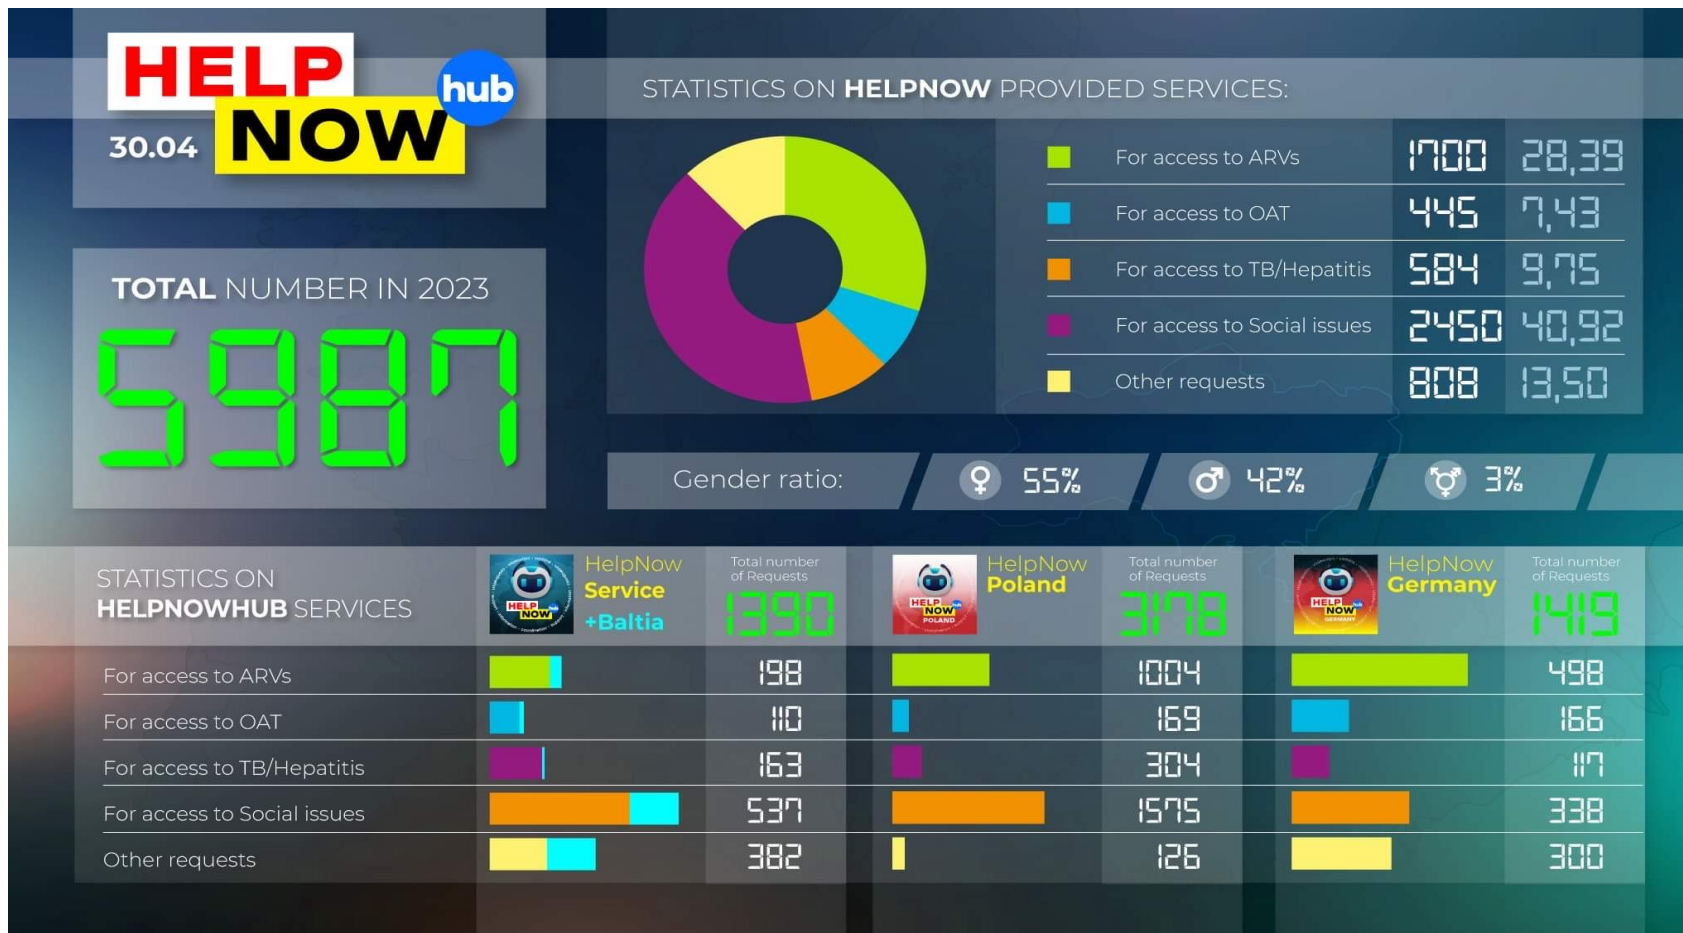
HELP NOW hub
30.04

STATISTICS ON HELPNOW PROVIDED SERVICES:

| | | |
|---|---|---|
| For access to ARVs | 1700 | 28,39 |
| For access to OAT | 445 | 7,43 |
| For access to TB/Hepatitis | 584 | 9,75 |
| For access to Social issues | 2450 | 40,92 |
| Other requests | 808 | 13,50 |

TOTAL NUMBER IN 2023
5987

Gender ratio: ♀ 55% ♂ 42% ⚧ 3%

STATISTICS ON HELPNOWHUB SERVICES

| | HelpNow Service +Baltia Total number of Requests 1390 | HelpNow Poland Total number of Requests 3178 | HelpNow Germany Total number of Requests 1419 |
|---|---|---|---|
| For access to ARVs | 198 | 1004 | 498 |
| For access to OAT | 110 | 169 | 166 |
| For access to TB/Hepatitis | 163 | 304 | 117 |
| For access to Social issues | 537 | 1575 | 338 |
| Other requests | 382 | 126 | 300 |